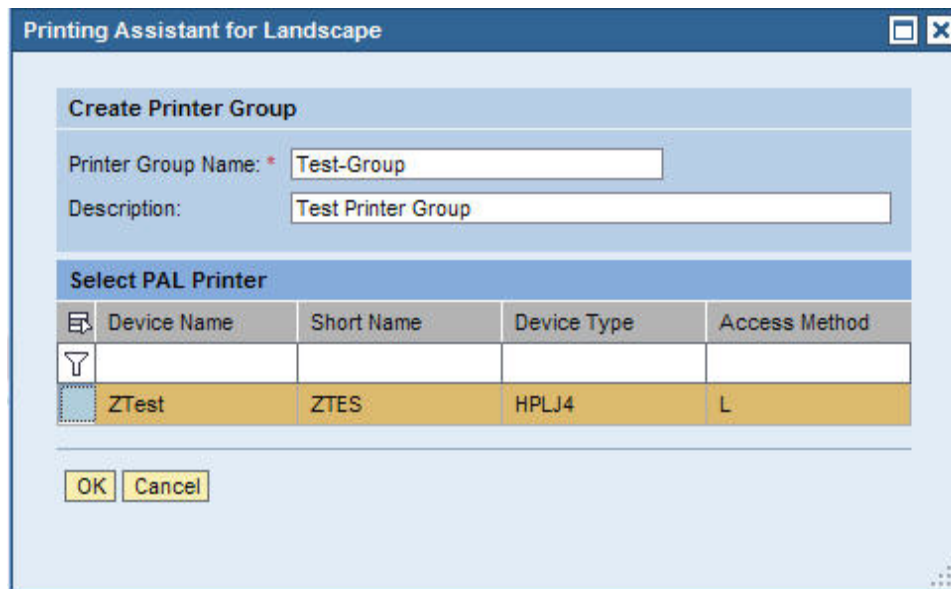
Printing Assistant for Landscape

Create Printer Group

Printer Group Name: * Test-Group

Description: Test Printer Group

Select PAL Printer

| Device Name | Short Name | Device Type | Access Method |
|---|---|---|---|
| | | | |
| ZTest | ZTES | HPLJ4 | L |

OK Cancel